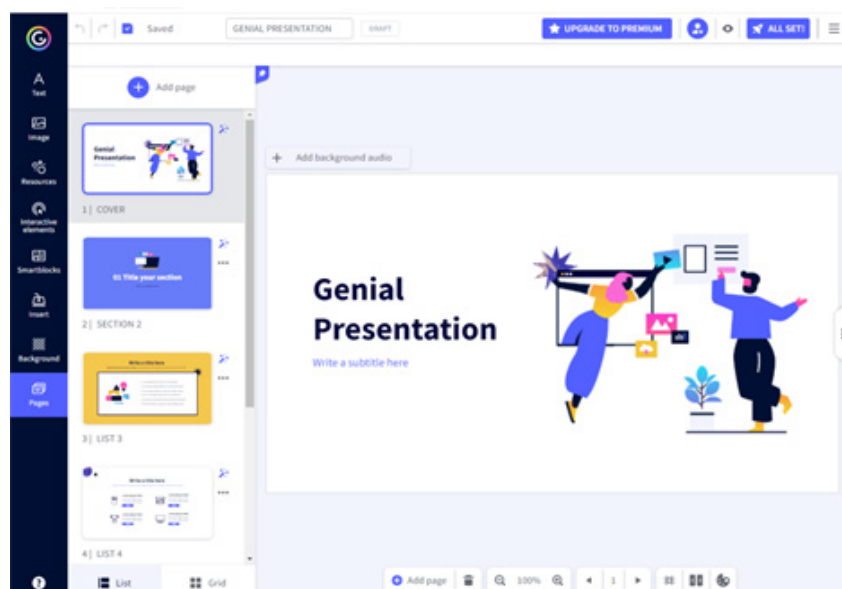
Saved GENIAL PRESENTATION DRAFT UPGRADE TO PREMIUM ALL SET!

Text
Image
Resources
Interactive elements
Smartblocks
Insert
Background
Pages

Add page

Genial Presentation

1 | COVER

01 Title your section

2 | SECTION 2

Write a title here

3 | LIST 3

Write a title here

4 | LIST 4

List Grid

Add background audio

Genial Presentation

Write a subtitle here

Add page 100% 1